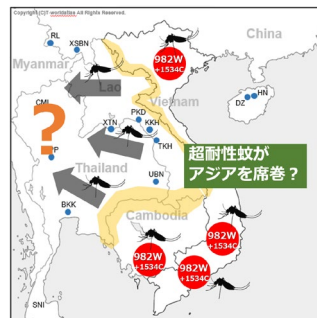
Copyright (C) worldatlas All Rights Reserved.

China

RL

XSBN

Myanmar

982W
+1534C

Lao

Vietnam

HN

DZ

CMI

PKD

XTN

KKH

?

超耐性蚊が
アジアを席巻？

TKH

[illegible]P

Thailand

UBN

BKK

Cambodia

982W
+1534C

982W
+1534C

982W
+1534C

SNI